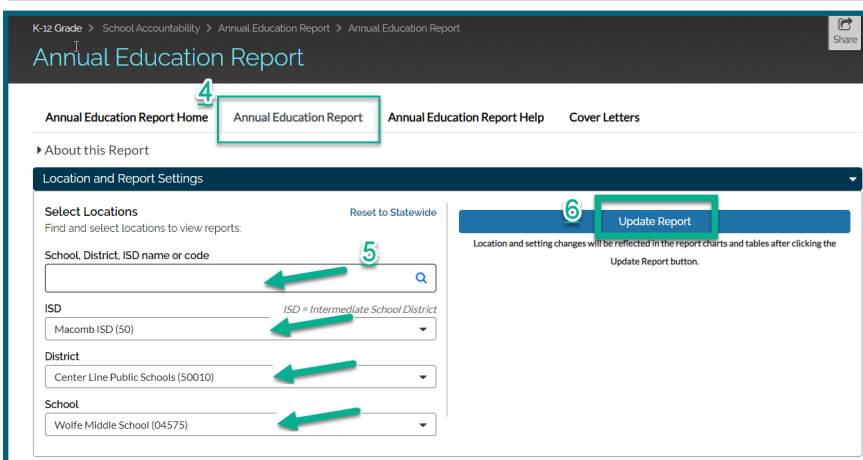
K-12 Grade > School Accountability > Annual Education Report > Annual Education Report

Share

Annual Education Report

4

Annual Education Report Home
Annual Education Report
Annual Education Report Help
Cover Letters

About this Report

Location and Report Settings

Select Locations
Find and select locations to view reports:

Reset to Statewide

6

Update Report

Location and setting changes will be reflected in the report charts and tables after clicking the Update Report button.

School, District, ISD name or code

5

ISD
ISD = Intermediate School District
Macomb ISD (50)

District
Center Line Public Schools (50010)

School
Wolfe Middle School (04575)